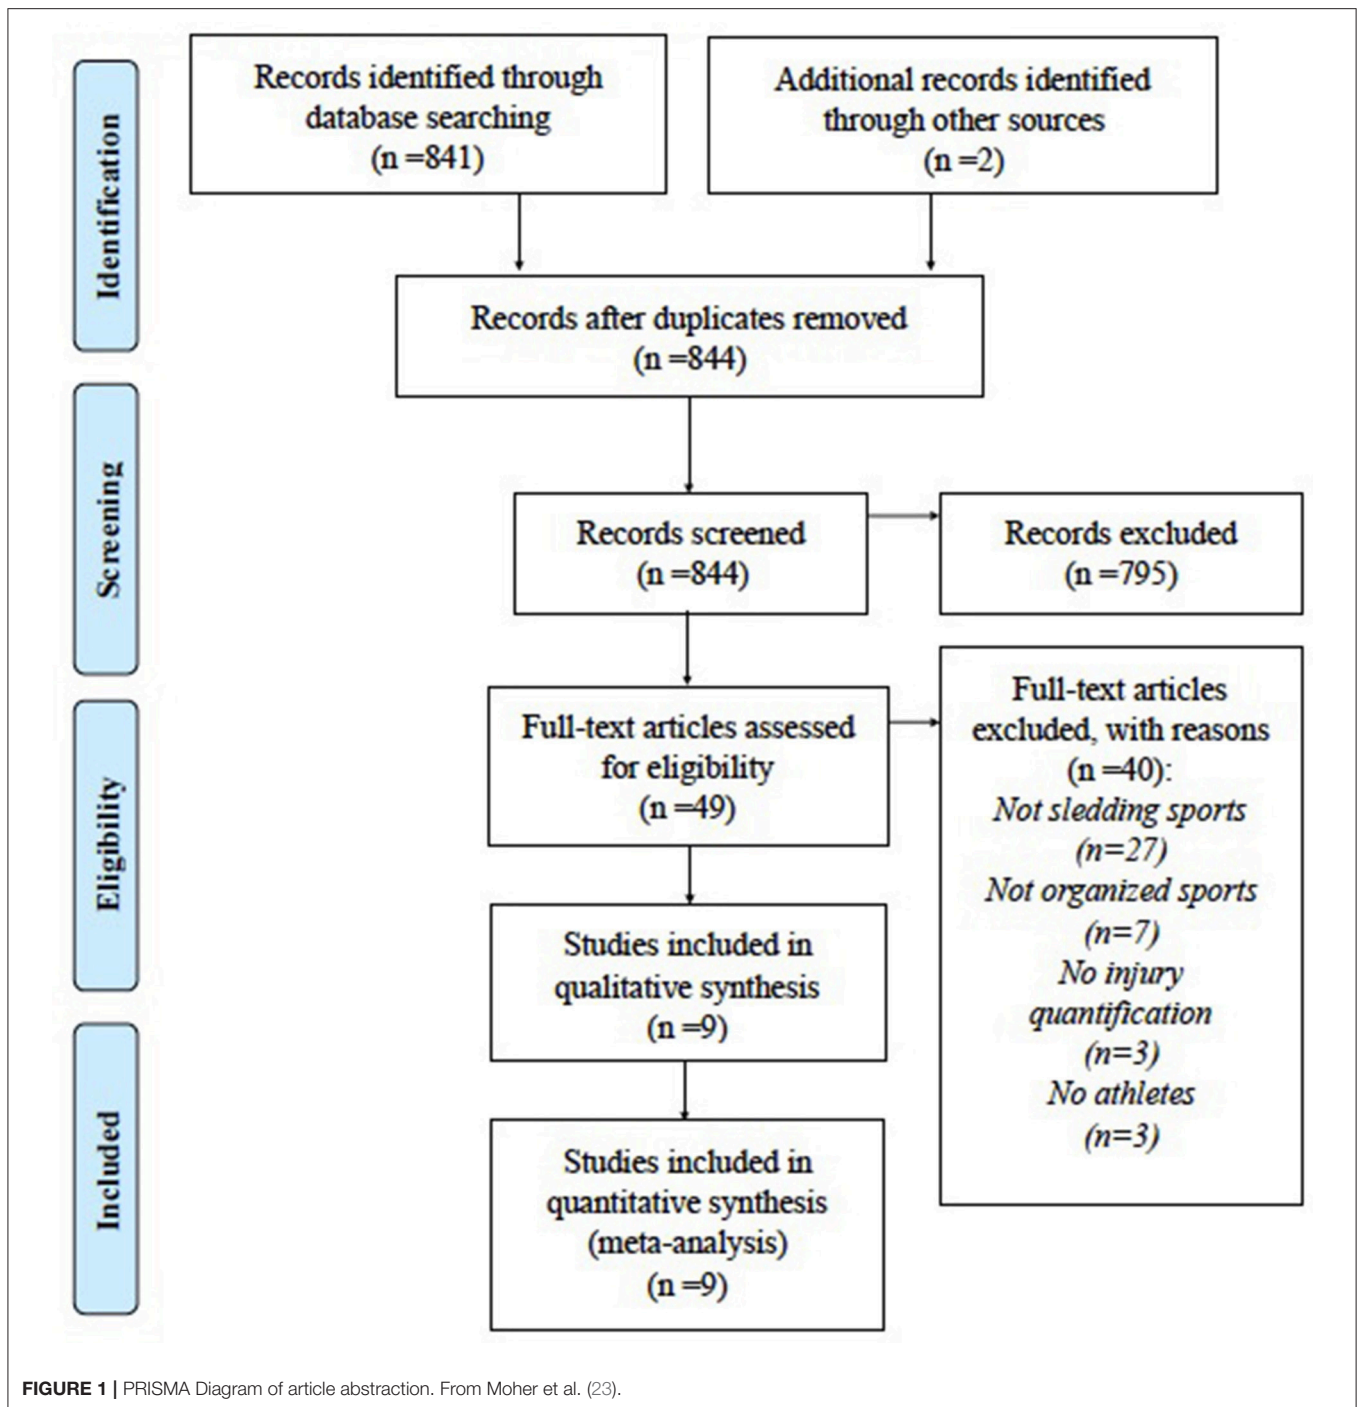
Identification

Records identified through database searching (n =841)

Additional records identified through other sources (n =2)

Records after duplicates removed (n =844)

Screening

Records screened (n =844)

Records excluded (n =795)

Eligibility

Full-text articles assessed for eligibility (n =49)

Full-text articles excluded, with reasons (n =40): *Not sledding sports (n=27) Not organized sports (n=7) No injury quantification (n=3) No athletes (n=3)*

Studies included in qualitative synthesis (n =9)

Included

Studies included in quantitative synthesis (meta-analysis) (n =9)

**FIGURE 1 |** PRISMA Diagram of article abstraction. From Moher et al. (23).